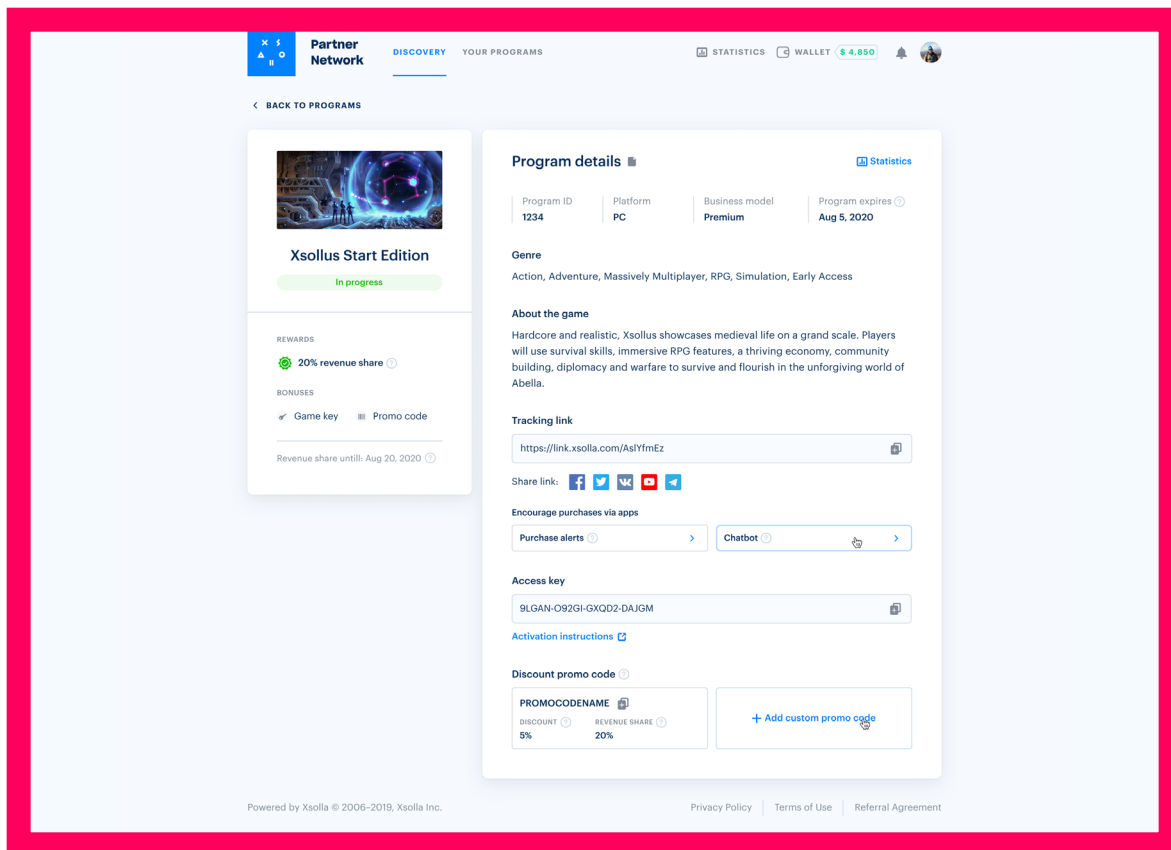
Partner Network

DISCOVERY YOUR PROGRAMS

STATISTICS WALLET $ 4,850

BACK TO PROGRAMS

Xsollus Start Edition

In progress

REWARDS

20% revenue share

BONUSES

Game key Promo code

Revenue share untill: Aug 20, 2020

Program details

Statistics

| Program ID | Platform | Business model | Program expires |
|---|---|---|---|
| 1234 | PC | Premium | Aug 5, 2020 |

Genre

Action, Adventure, Massively Multiplayer, RPG, Simulation, Early Access

About the game

Hardcore and realistic, Xsollus showcases medieval life on a grand scale. Players will use survival skills, immersive RPG features, a thriving economy, community building, diplomacy and warfare to survive and flourish in the unforgiving world of Abella.

Tracking link

https://link.xsolla.com/AslYfmEz

Share link:

Encourage purchases via apps

Purchase alerts

Chatbot

Access key

9LGAN-O92GI-GXQD2-DAJGM

Activation instructions

Discount promo code

PROMOCODENAME

DISCOUNT 5%

REVENUE SHARE 20%

+ Add custom promo code

Powered by Xsolla © 2006–2019, Xsolla Inc.

Privacy Policy Terms of Use Referral Agreement